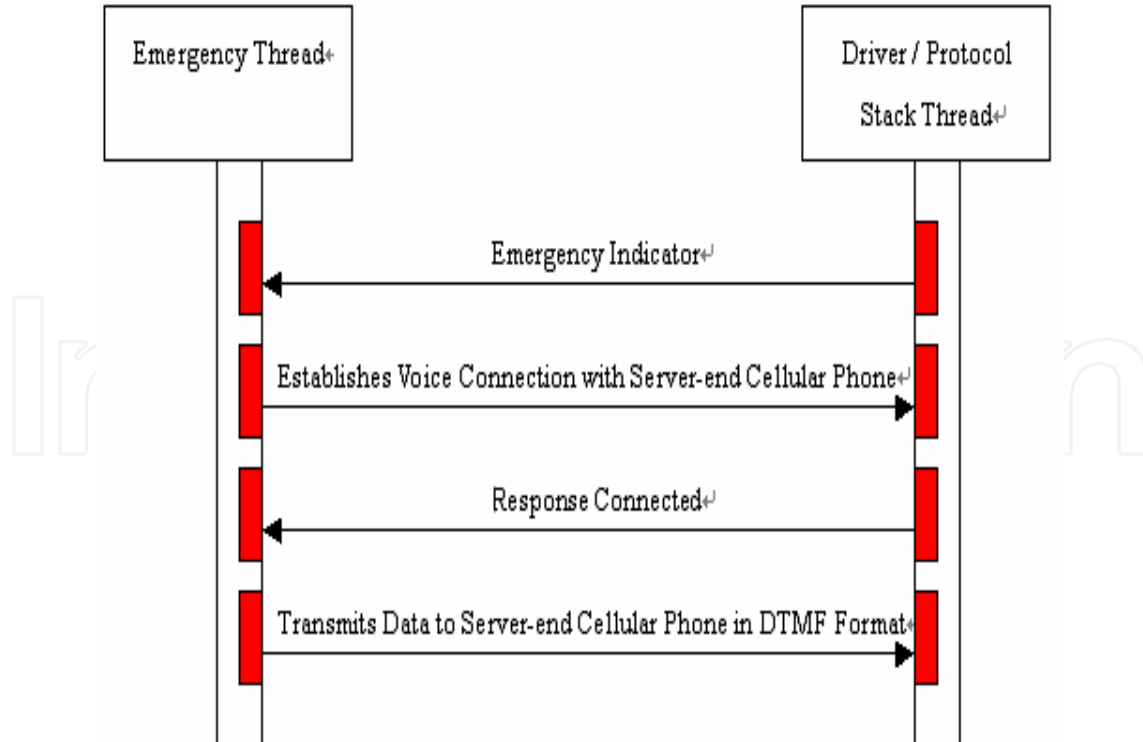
Emergency Thread

Driver / Protocol Stack Thread

Emergency Indicator

Establishes Voice Connection with Server-end Cellular Phone

Response Connected

Transmits Data to Server-end Cellular Phone in DTMF Format